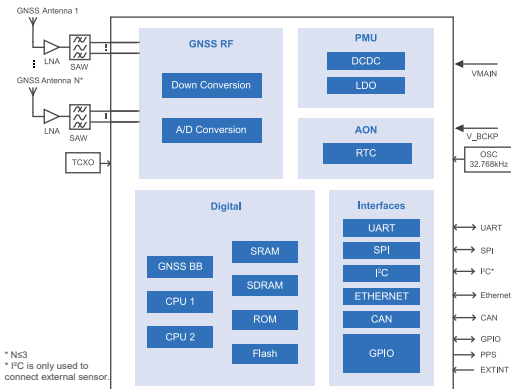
GNSS Antenna 1

LNA

SAW

GNSS Antenna N*

LNA

SAW

TCXO

GNSS RF

Down Conversion

A/D Conversion

PMU

DCDC

LDO

VMAIN

AON

RTC

V_BCKP

OSC
32.768kHz

Digital

GNSS BB

CPU 1

CPU 2

SRAM

SDRAM

ROM

Flash

Interfaces

UART

SPI

I$^2$C

ETHERNET

CAN

GPIO

UART

SPI

I$^2$C*

Ethernet

CAN

GPIO

PPS

EXTINT

* N≤3
* I$^2$C is only used to connect external sensor.